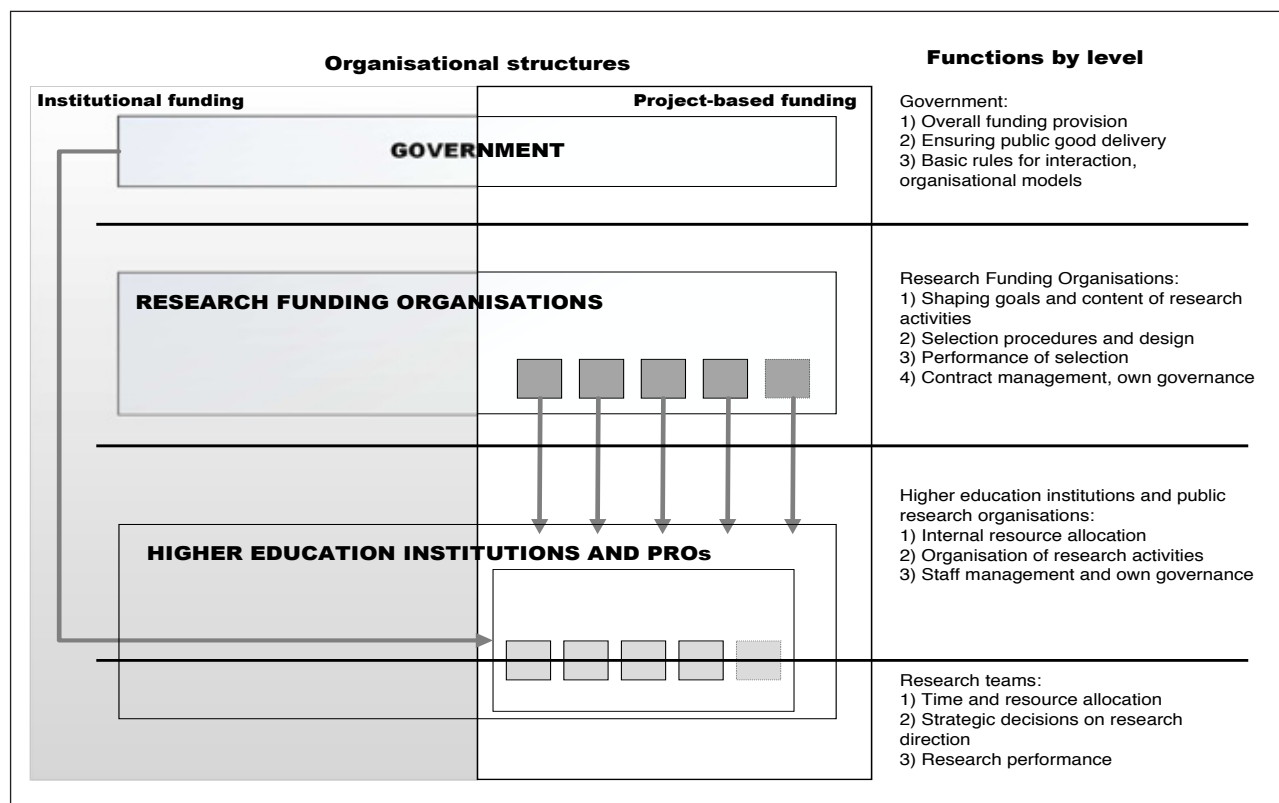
Organisational structures

Functions by level

Institutional funding

Project-based funding

GOVERNMENT

Government:
1) Overall funding provision
2) Ensuring public good delivery
3) Basic rules for interaction, organisational models

RESEARCH FUNDING ORGANISATIONS

Research Funding Organisations:
1) Shaping goals and content of research activities
2) Selection procedures and design
3) Performance of selection
4) Contract management, own governance

HIGHER EDUCATION INSTITUTIONS AND PROs

Higher education institutions and public research organisations:
1) Internal resource allocation
2) Organisation of research activities
3) Staff management and own governance

Research teams:
1) Time and resource allocation
2) Strategic decisions on research direction
3) Research performance